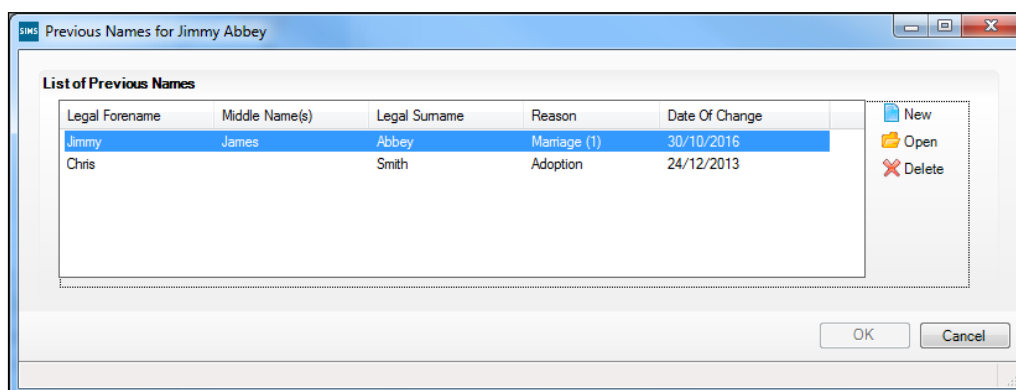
SIMS Previous Names for Jimmy Abbey

List of Previous Names

| Legal Forename | Middle Name(s) | Legal Surname | Reason | Date Of Change |
|---|---|---|---|---|
| Jimmy | James | Abbey | Marriage (1) | 30/10/2016 |
| Chris | | Smith | Adoption | 24/12/2013 |

New
Open
Delete

OK
Cancel